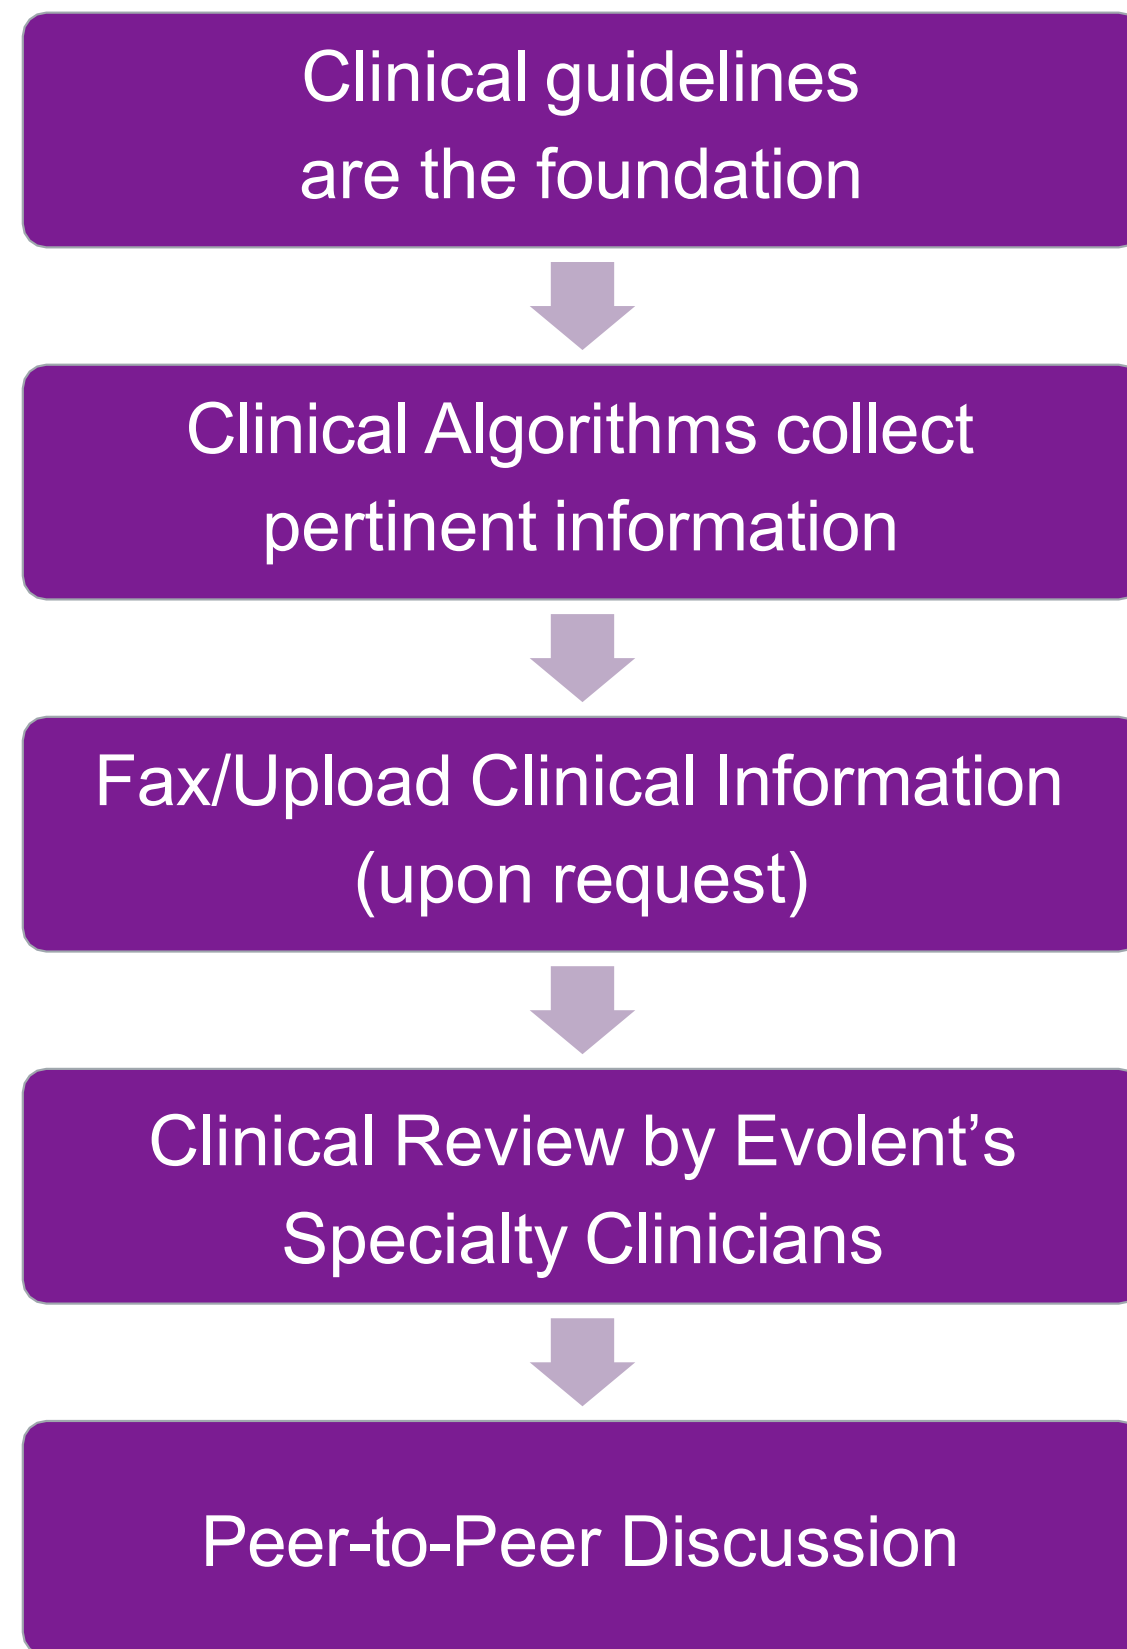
Clinical guidelines are the foundation

Clinical Algorithms collect pertinent information

Fax/Upload Clinical Information (upon request)

Clinical Review by Evolent’s Specialty Clinicians

Peer-to-Peer Discussion